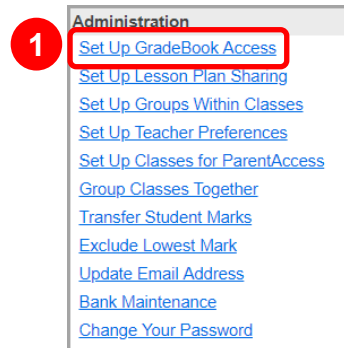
1

Administration

Set Up GradeBook Access
Set Up Lesson Plan Sharing
Set Up Groups Within Classes
Set Up Teacher Preferences
Set Up Classes for ParentAccess
Group Classes Together
Transfer Student Marks
Exclude Lowest Mark
Update Email Address
Bank Maintenance
Change Your Password